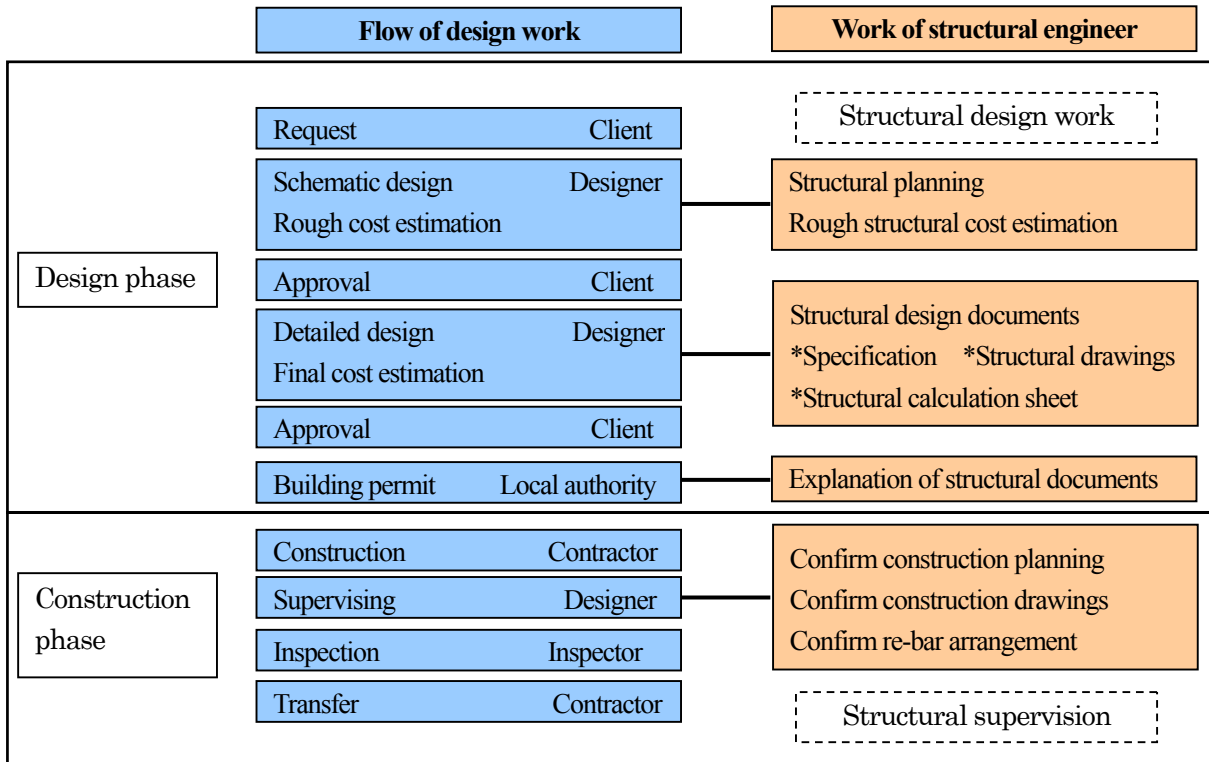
Flow of design work

Work of structural engineer

Structural design work

Design phase

Request Client

Schematic design Designer
Rough cost estimation

Structural planning
Rough structural cost estimation

Approval Client

Detailed design Designer
Final cost estimation

Structural design documents
*Specification *Structural drawings
*Structural calculation sheet

Approval Client

Building permit Local authority

Explanation of structural documents

Construction phase

Construction Contractor

Supervising Designer

Inspection Inspector

Transfer Contractor

Confirm construction planning
Confirm construction drawings
Confirm re-bar arrangement

Structural supervision